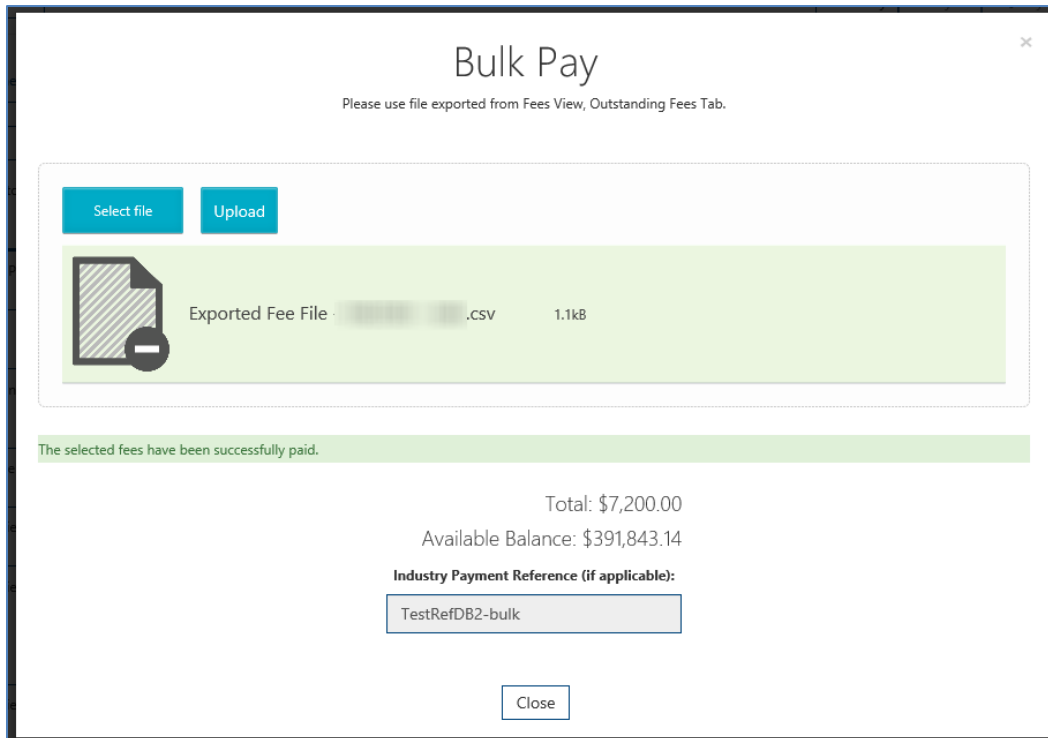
Bulk Pay

Please use file exported from Fees View, Outstanding Fees Tab.

×

Select file

Upload

Exported Fee File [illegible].csv 1.1kB

The selected fees have been successfully paid.

Total: $7,200.00

Available Balance: $391,843.14

Industry Payment Reference (if applicable):

TestRefDB2-bulk

Close